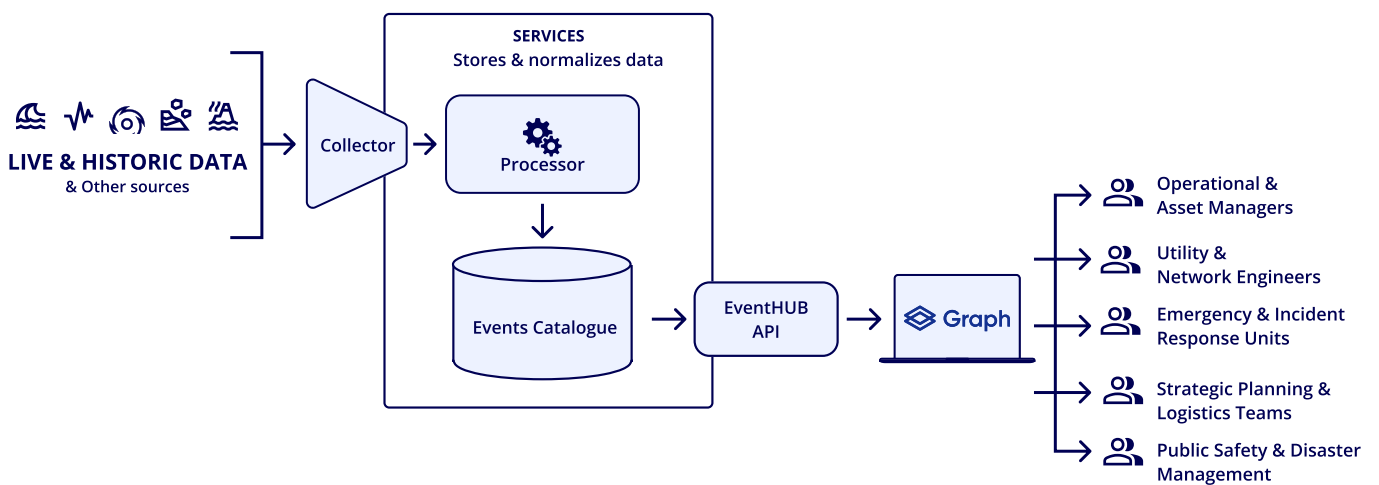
LIVE & HISTORIC DATA
& Other sources

Collector

SERVICES
Stores & normalizes data

Processor

Events Catalogue

EventHUB API

Graph

Operational & Asset Managers

Utility & Network Engineers

Emergency & Incident Response Units

Strategic Planning & Logistics Teams

Public Safety & Disaster Management